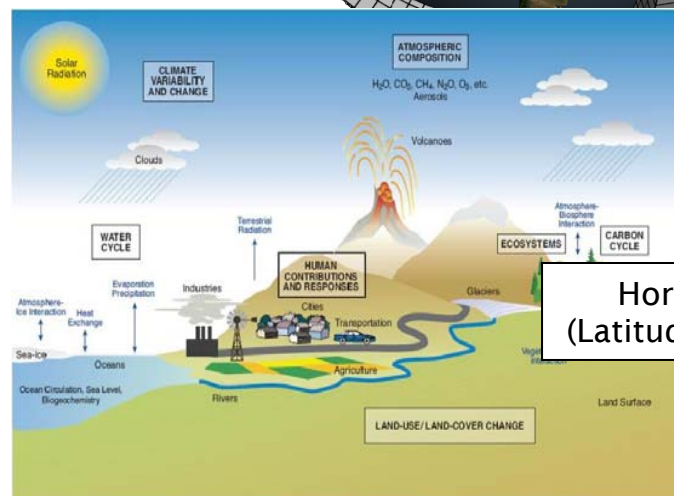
Solar Radiation

CLIMATE VARIABILITY AND CHANGE

ATMOSPHERIC COMPOSITION

$H_2O$, $CO_2$, $CH_4$, $N_2O$, $O_3$, etc. Aerosols

Clouds

Volcanoes

Terrestrial Radiation

WATER CYCLE

HUMAN CONTRIBUTIONS AND RESPONSES

Atmosphere-Biosphere Interaction

ECOSYSTEMS

CARBON CYCLE

Evaporation Precipitation

Industries

Cities

Glaciers

Atmosphere-Ice Interaction

Heat Exchange

Transportation

Hor
(Latitud

Sea-ice

Oceans

Vege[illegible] Interaction

Agriculture

Ocean Circulation, Sea Level, Biogeochemistry

Rivers

Land Surface

LAND-USE/LAND-COVER CHANGE